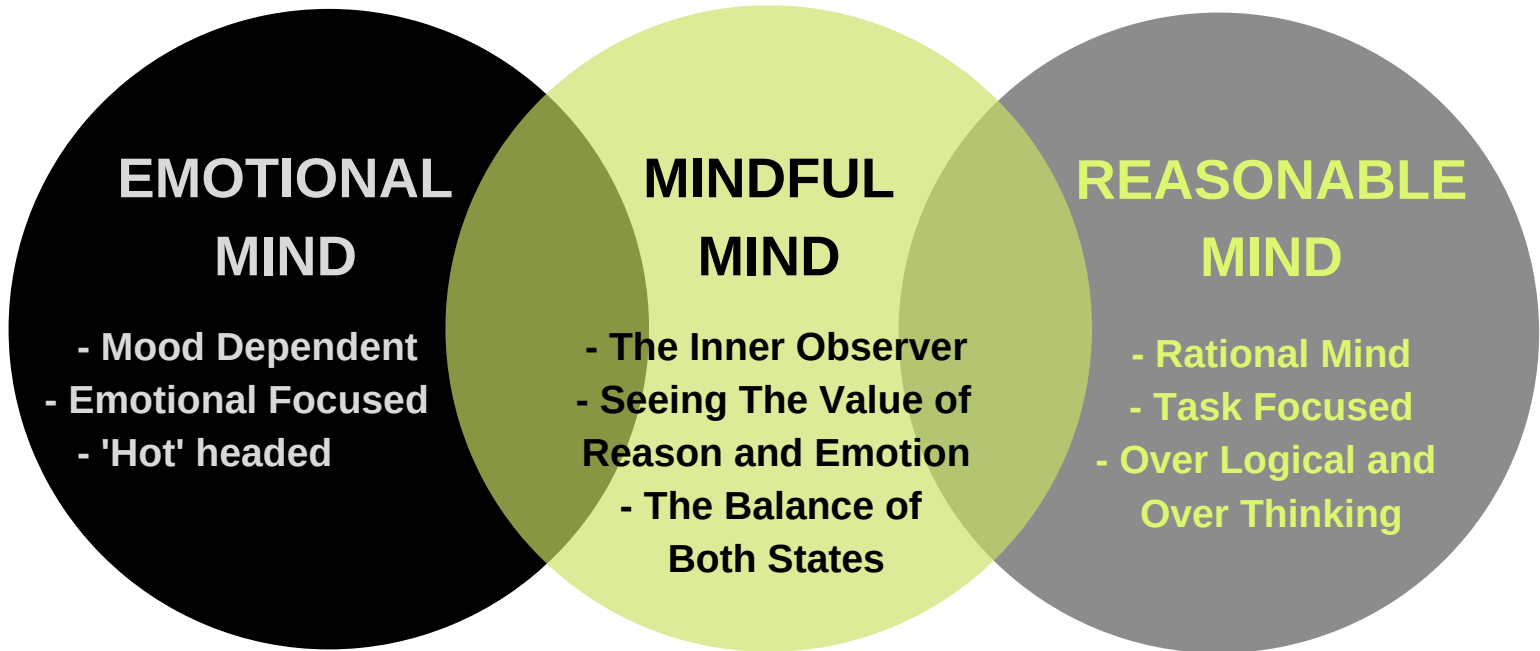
EMOTIONAL MIND

- Mood Dependent
- Emotional Focused
- 'Hot' headed

MINDFUL MIND

- The Inner Observer
- Seeing The Value of Reason and Emotion
- The Balance of Both States

REASONABLE MIND

- Rational Mind
- Task Focused
- Over Logical and Over Thinking